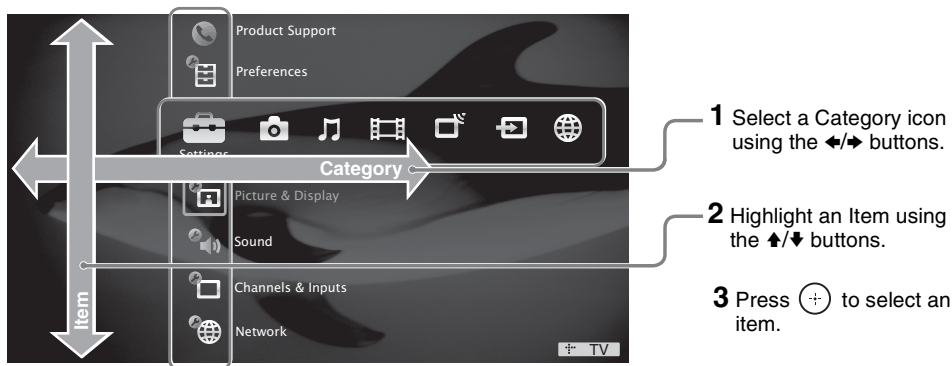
Product Support

Preferences

Settings

Category

Picture & Display

Sound

Channels & Inputs

Network

Item

TV

**1** Select a Category icon using the ←/→ buttons.

**2** Highlight an Item using the ↑/↓ buttons.

**3** Press ⊕ to select an item.